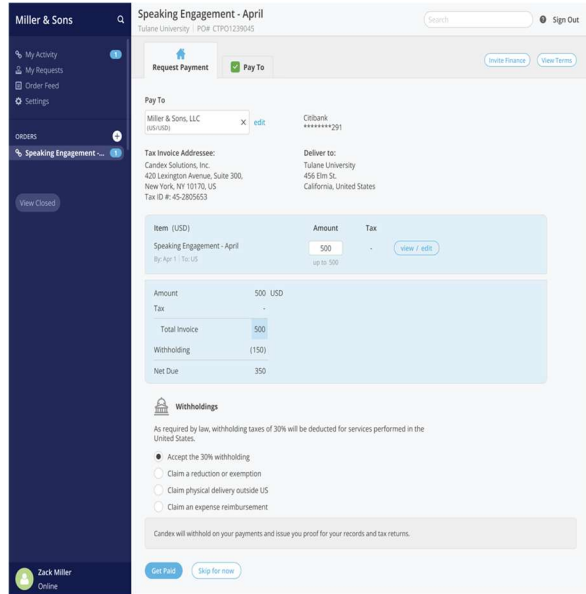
Miller & Sons

My Activity 1
My Requests
Order Feed
Settings

ORDERS
Speaking Engagement -... 1

View Closed

Zack Miller
Online

Speaking Engagement - April
Tulane University | PO# CTPO1239045

Search
Sign Out

Request Payment
Pay To

Invite Finance
View Terms

Pay To
Miller & Sons, LLC
(US/USD)
edit

Citibank
********291

Tax Invoice Addressee:
Candex Solutions, Inc.
420 Lexington Avenue, Suite 300,
New York, NY 10170, US
Tax ID #: 45-2805653

Deliver to:
Tulane University
456 Elm St.
California, United States

| Item (USD) | Amount | Tax | |
|---|---|---|---|
| Speaking Engagement - April<br>By: Apr 1 \| To: US | 500<br>up to 500 | - | view / edit |

| | |
|---|---|
| Amount | 500 USD |
| Tax | - |
| Total Invoice | 500 |
| Withholding | (150) |
| Net Due | 350 |

Withholdings

As required by law, withholding taxes of 30% will be deducted for services performed in the United States.

Accept the 30% withholding
Claim a reduction or exemption
Claim physical delivery outside US
Claim an expense reimbursement

Candex will withhold on your payments and issue you proof for your records and tax returns.

Get Paid
Skip for now